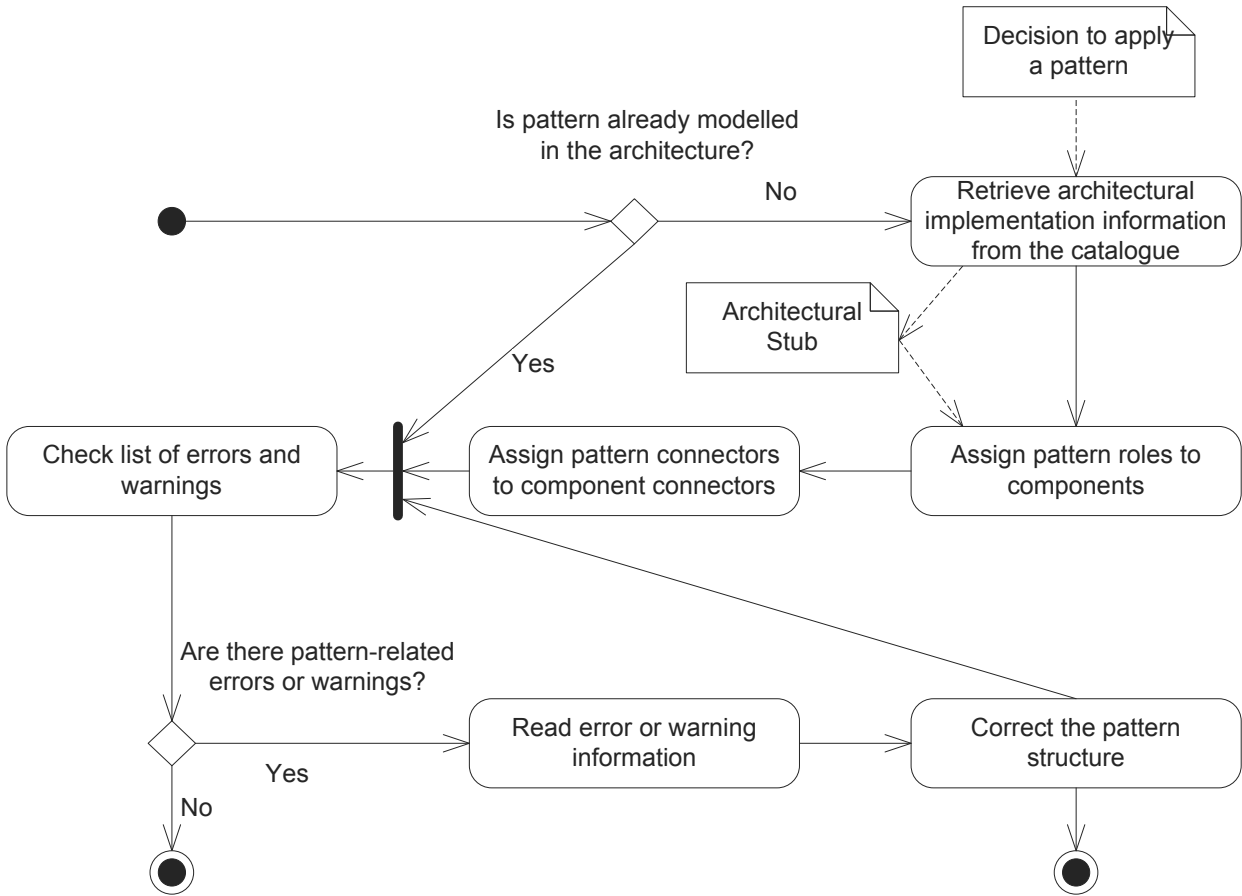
Decision to apply a pattern

Is pattern already modelled in the architecture?

No

Retrieve architectural implementation information from the catalogue

Architectural Stub

Yes

Check list of errors and warnings

Assign pattern connectors to component connectors

Assign pattern roles to components

Are there pattern-related errors or warnings?

Yes

Read error or warning information

Correct the pattern structure

No